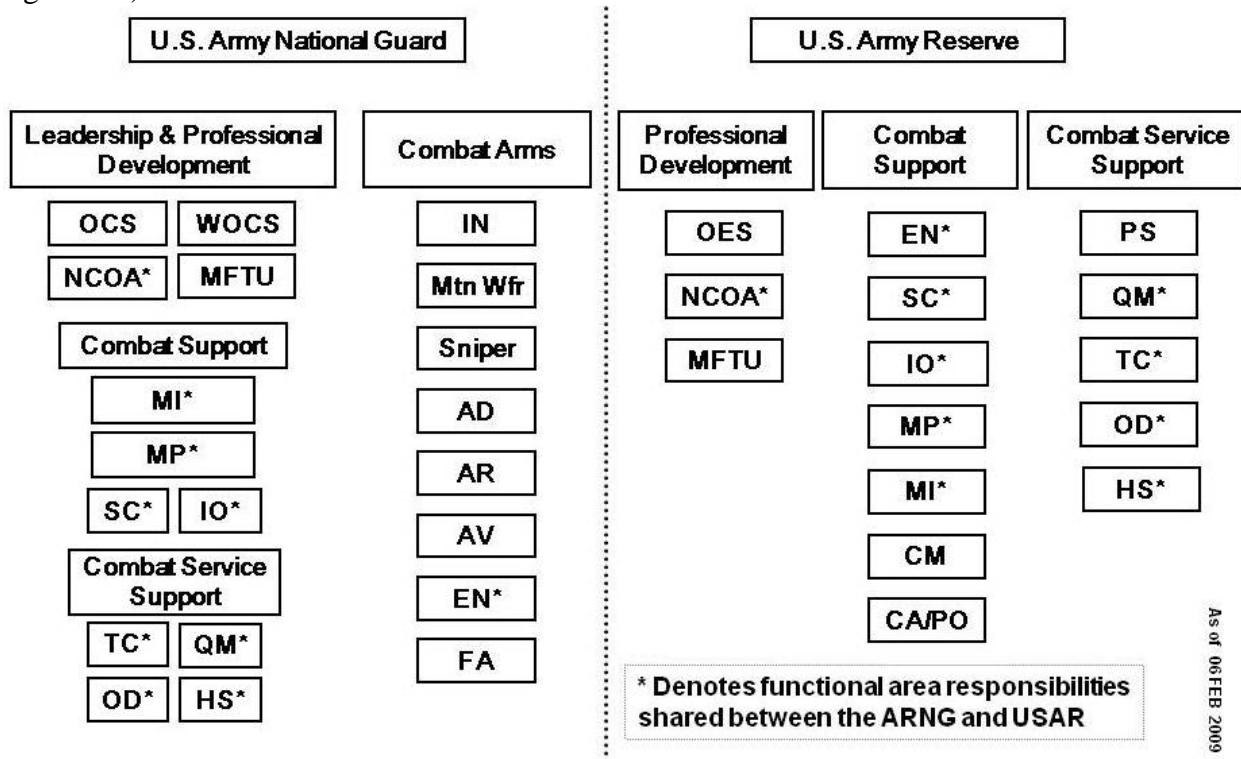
U.S. Army National Guard

Leadership & Professional Development

OCS
WOCS
NCOA*
MFTU

Combat Support

MI*
MP*
SC*
IO*

Combat Service Support

TC*
QM*
OD*
HS*

Combat Arms

IN
Mtn Wfr
Sniper
AD
AR
AV
EN*
FA

U.S. Army Reserve

Professional Development

OES
NCOA*
MFTU

Combat Support

EN*
SC*
IO*
MP*
MI*
CM
CA/PO

Combat Service Support

PS
QM*
TC*
OD*
HS*

* Denotes functional area responsibilities shared between the ARNG and USAR

As of 06FEB 2009